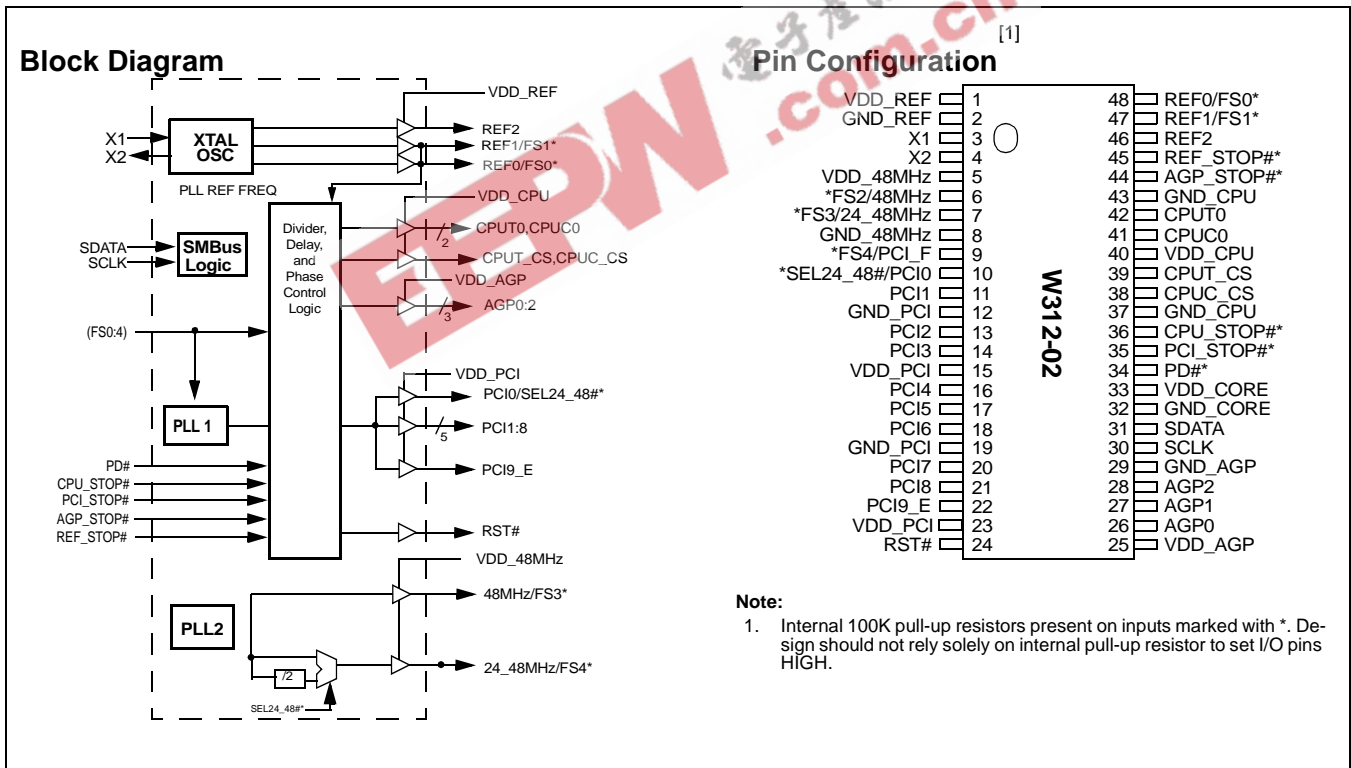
Block Diagram

VDD_REF
X1
X2
XTAL OSC
REF2
REF1/FS1*
REF0/FS0*
PLL REF FREQ
VDD_CPU
Divider, Delay, and Phase Control Logic
CPUT0,CPUC0
2
SDATA
SCLK
SMBus Logic
CPUT_CS,CPUC_CS
VDD_AGP
AGP0:2
3
(FS0:4)
VDD_PCI
PCI0/SEL24_48#*
PLL 1
PCI1:8
5
PCI9_E
PD#
CPU_STOP#
PCI_STOP#
AGP_STOP#
REF_STOP#
RST#
VDD_48MHz
48MHz/FS3*
PLL2
/2
24_48MHz/FS4*
SEL24_48#*

Pin Configuration [1]

| Pin | Name | Pin | Name |
|---|---|---|---|
| 1 | VDD_REF | 48 | REF0/FS0* |
| 2 | GND_REF | 47 | REF1/FS1* |
| 3 | X1 | 46 | REF2 |
| 4 | X2 | 45 | REF_STOP#* |
| 5 | VDD_48MHz | 44 | AGP_STOP#* |
| 6 | *FS2/48MHz | 43 | GND_CPU |
| 7 | *FS3/24_48MHz | 42 | CPUT0 |
| 8 | GND_48MHz | 41 | CPUC0 |
| 9 | *FS4/PCI_F | 40 | VDD_CPU |
| 10 | *SEL24_48#/PCI0 | 39 | CPUT_CS |
| 11 | PCI1 | 38 | CPUC_CS |
| 12 | GND_PCI | 37 | GND_CPU |
| 13 | PCI2 | 36 | CPU_STOP#* |
| 14 | PCI3 | 35 | PCI_STOP#* |
| 15 | VDD_PCI | 34 | PD#* |
| 16 | PCI4 | 33 | VDD_CORE |
| 17 | PCI5 | 32 | GND_CORE |
| 18 | PCI6 | 31 | SDATA |
| 19 | GND_PCI | 30 | SCLK |
| 20 | PCI7 | 29 | GND_AGP |
| 21 | PCI8 | 28 | AGP2 |
| 22 | PCI9_E | 27 | AGP1 |
| 23 | VDD_PCI | 26 | AGP0 |
| 24 | RST# | 25 | VDD_AGP |

W312-02

Note:
1. Internal 100K pull-up resistors present on inputs marked with *. Design should not rely solely on internal pull-up resistor to set I/O pins HIGH.

EEPW .com.cn 电子产品世界